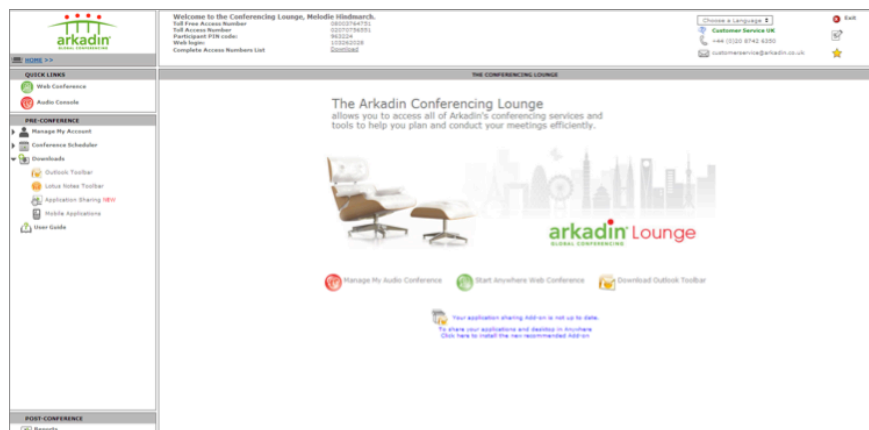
arkadin
GLOBAL CONFERENCING

HOME >>

Welcome to the Conferencing Lounge, Melodie Hindmarch.

| Toll Free Access Number | 08003764751 |
|---|---|
| Toll Access Number | 02070756551 |
| Participant PIN code: | 963224 |
| Web login: | 103262028 |
| Complete Access Numbers List | Download |

Choose a Language
Customer Service UK
+44 (0)20 8742 4350
customerservice@arkadin.co.uk

Exit

QUICK LINKS
Web Conference
Audio Console

PRE-CONFERENCE
Manage My Account
Conference Scheduler
Downloads
Outlook Toolbar
Lotus Notes Toolbar
Application Sharing NEW
Mobile Applications
User Guide

POST-CONFERENCE
Reports

THE CONFERENCING LOUNGE

The Arkadin Conferencing Lounge
allows you to access all of Arkadin's conferencing services and tools to help you plan and conduct your meetings efficiently.

arkadin Lounge
GLOBAL CONFERENCING

Manage My Audio Conference
Start Anywhere Web Conference
Download Outlook Toolbar

Your application sharing Add-on is not up to date.
To share your applications and desktop in Anywhere
Click here to install the new recommended Add-on